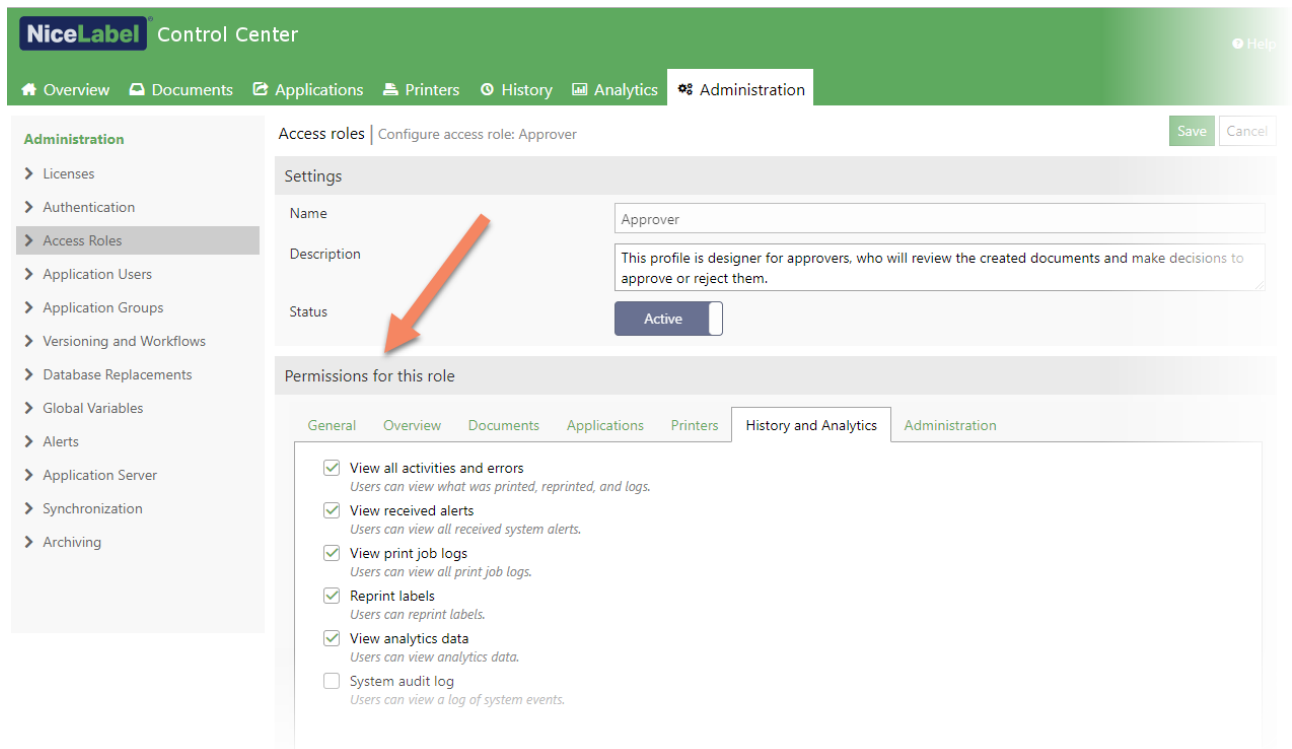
NiceLabel Control Center

Help

Overview Documents Applications Printers History Analytics Administration

Administration

Licenses
Authentication
Access Roles
Application Users
Application Groups
Versioning and Workflows
Database Replacements
Global Variables
Alerts
Application Server
Synchronization
Archiving

Access roles | Configure access role: Approver

Save Cancel

Settings

Name
Approver

Description
This profile is designer for approvers, who will review the created documents and make decisions to approve or reject them.

Status
Active

Permissions for this role

General Overview Documents Applications Printers History and Analytics Administration

View all activities and errors
Users can view what was printed, reprinted, and logs.

View received alerts
Users can view all received system alerts.

View print job logs
Users can view all print job logs.

Reprint labels
Users can reprint labels.

View analytics data
Users can view analytics data.

System audit log
Users can view a log of system events.